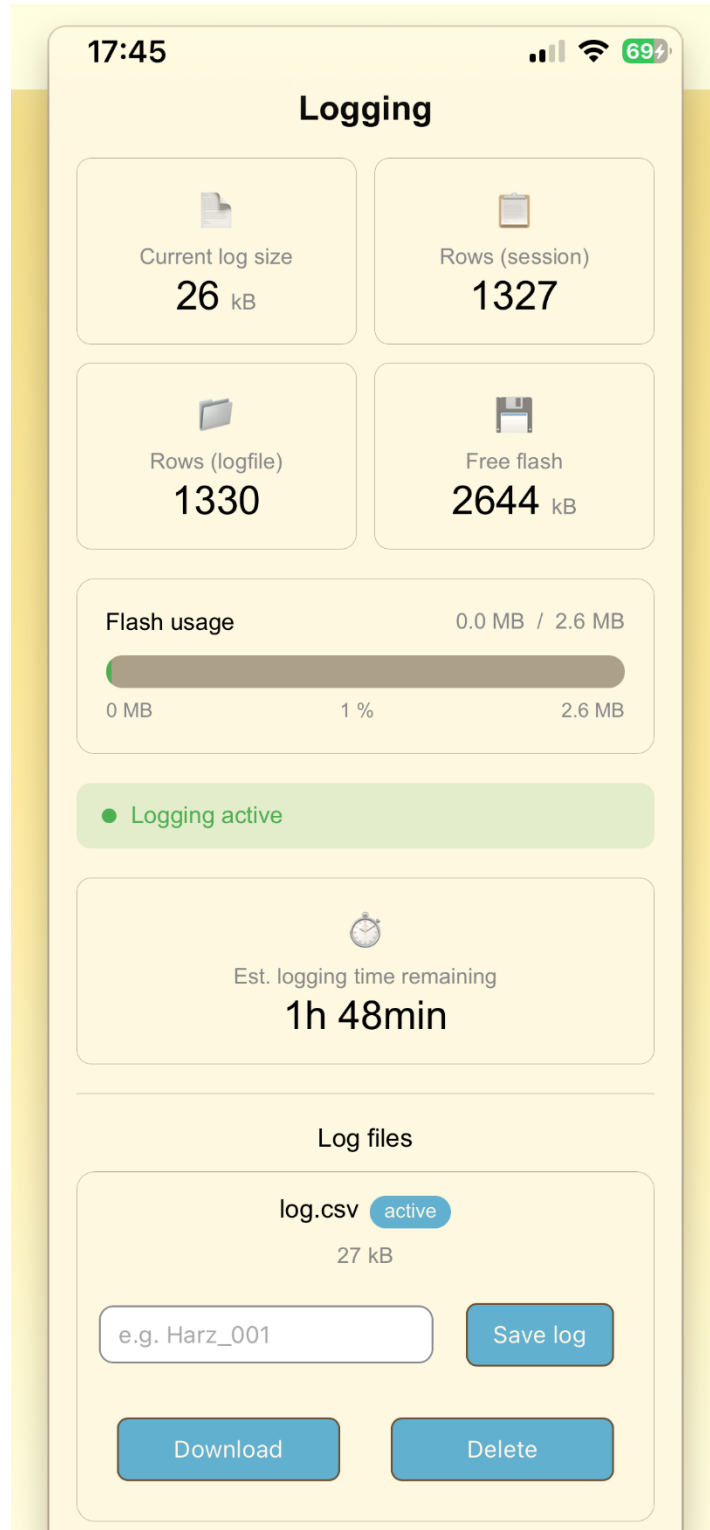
17:45

69

Logging

Current log size
26 kB

Rows (session)
1327

Rows (logfile)
1330

Free flash
2644 kB

Flash usage
0.0 MB / 2.6 MB

0 MB
1 %
2.6 MB

Logging active

Est. logging time remaining
1h 48min

Log files

log.csv active
27 kB

e.g. Harz_001

Save log

Download

Delete